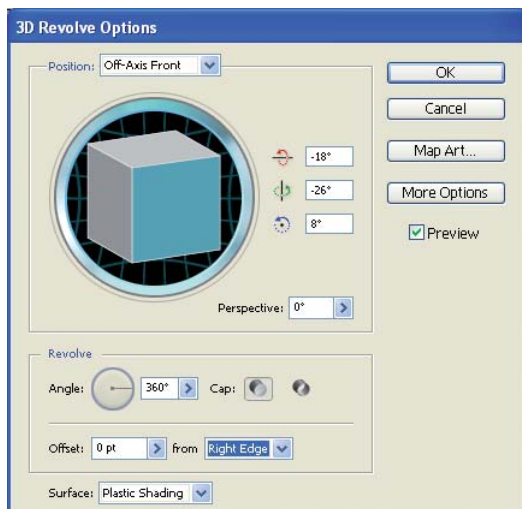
3D Revolve Options

Position: Off-Axis Front

-18°

-26°

8°

Perspective: 0°

OK

Cancel

Map Art...

More Options

Preview

Revolve

Angle: 360°

Cap:

Offset: 0 pt

from Right Edge

Surface: Plastic Shading